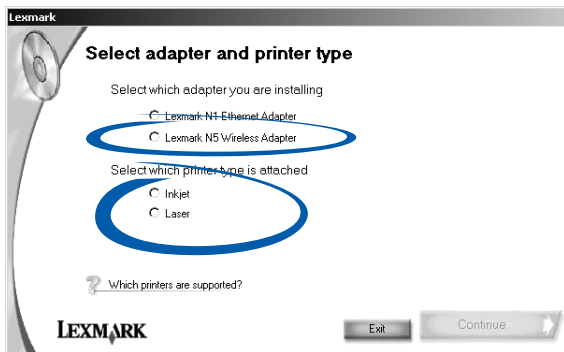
Lexmark

Select adapter and printer type

Select which adapter you are installing

Lexmark N1 Ethernet Adapter

Lexmark N5 Wireless Adapter

Select which printer type is attached

Inkjet

Laser

Which printers are supported?

LEXMARK

Exit

Continue